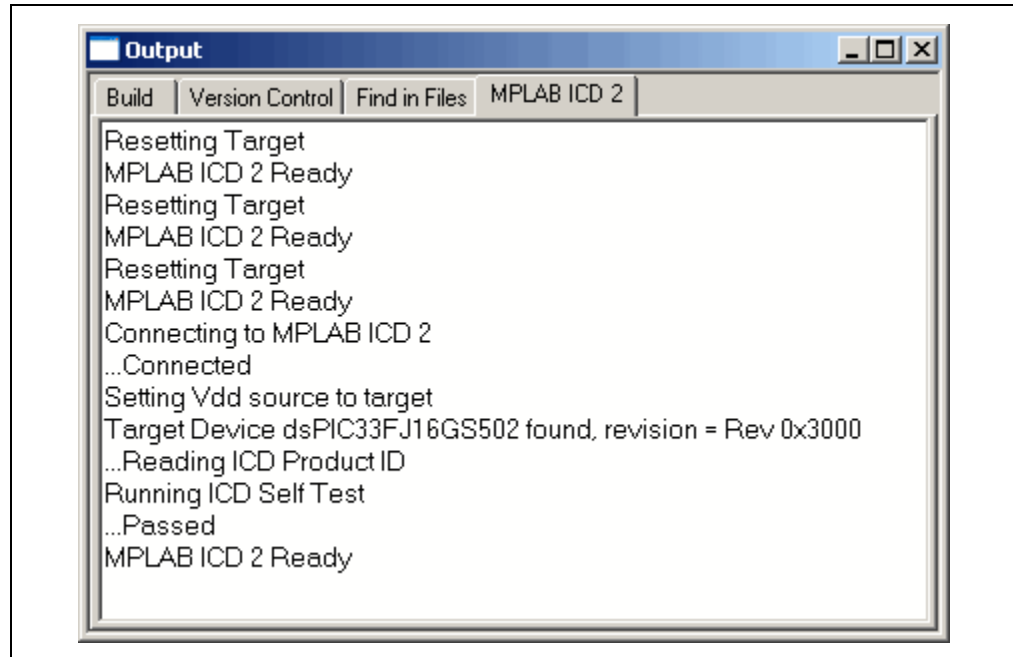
Output

Build | Version Control | Find in Files | MPLAB ICD 2

Resetting Target
MPLAB ICD 2 Ready
Resetting Target
MPLAB ICD 2 Ready
Resetting Target
MPLAB ICD 2 Ready
Connecting to MPLAB ICD 2
...Connected
Setting Vdd source to target
Target Device dsPIC33FJ16GS502 found, revision = Rev 0x3000
...Reading ICD Product ID
Running ICD Self Test
...Passed
MPLAB ICD 2 Ready